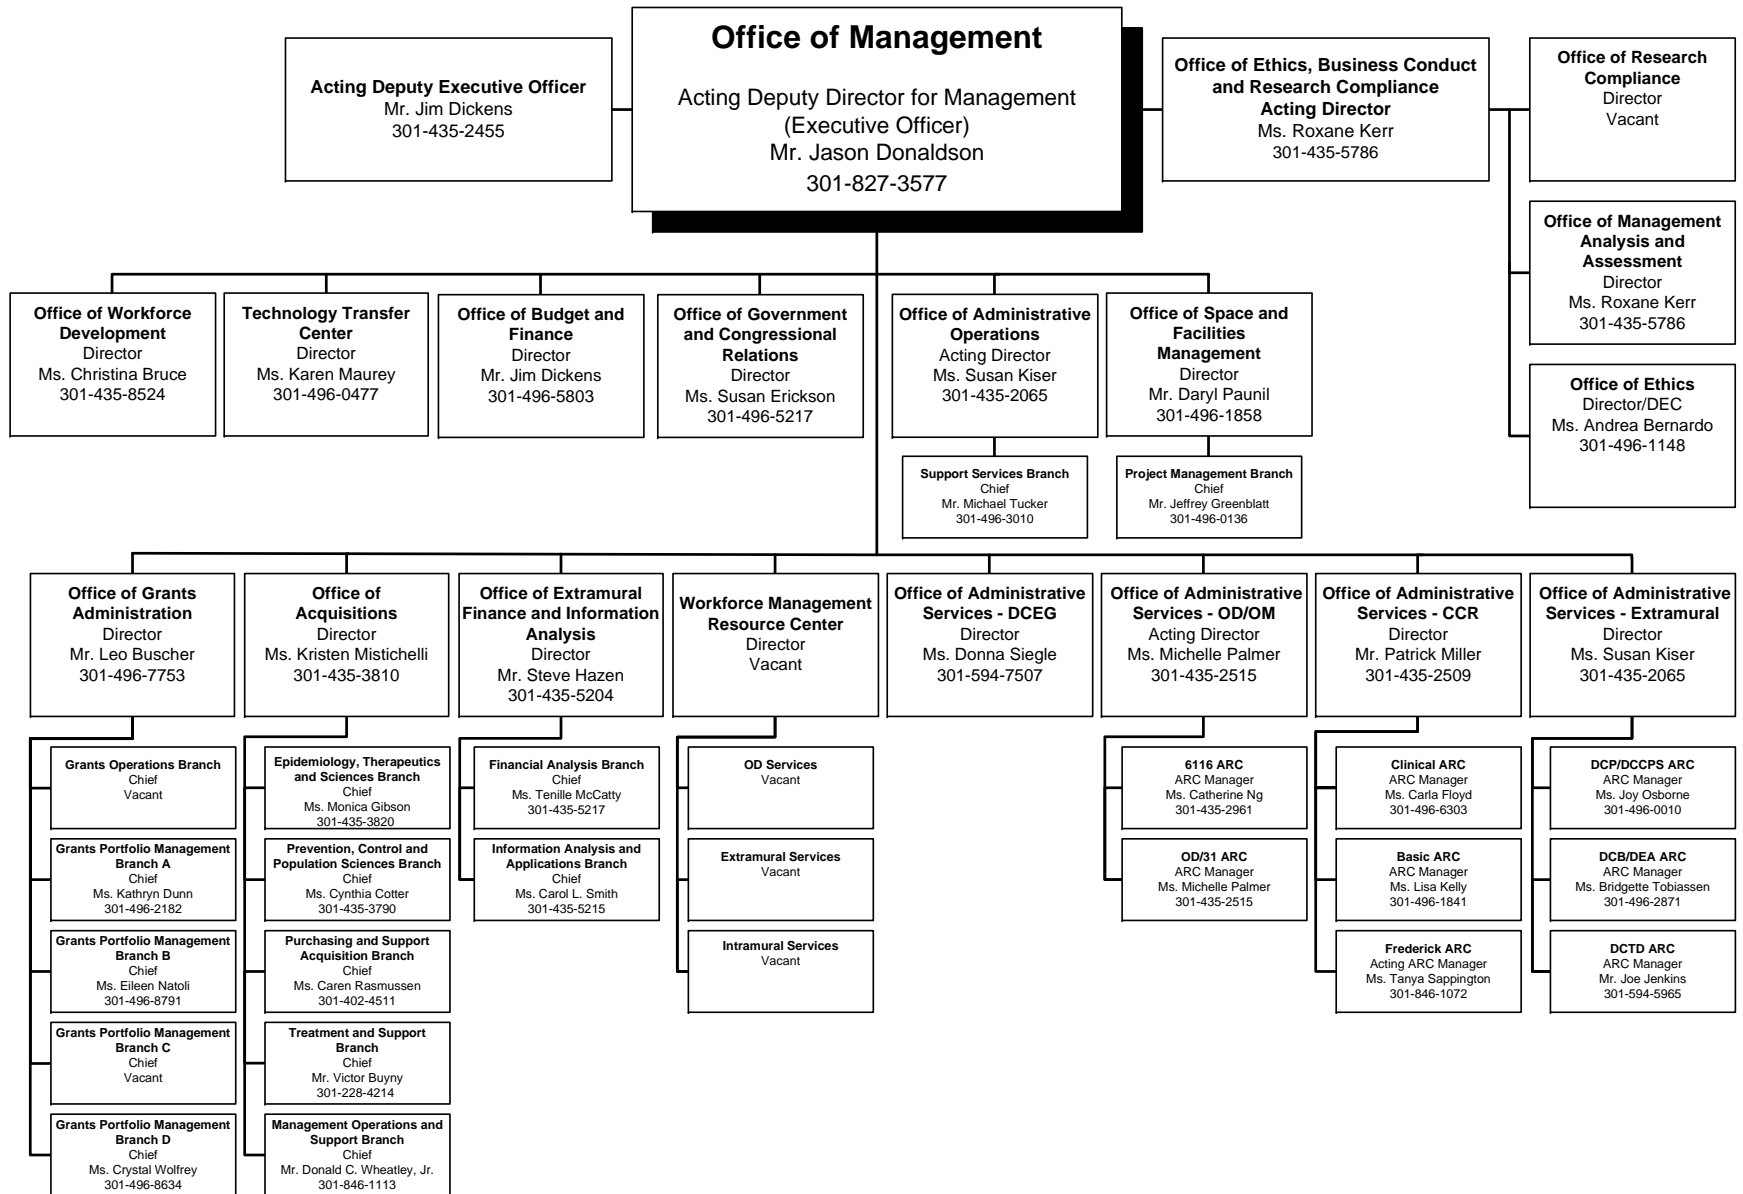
Office of Management

Acting Deputy Director for Management (Executive Officer)
Mr. Jason Donaldson
301-827-3577

Acting Deputy Executive Officer
Mr. Jim Dickens
301-435-2455

Office of Ethics, Business Conduct and Research Compliance
Acting Director
Ms. Roxane Kerr
301-435-5786

Office of Research Compliance
Director
Vacant

Office of Management Analysis and Assessment
Director
Ms. Roxane Kerr
301-435-5786

Office of Ethics
Director/DEC
Ms. Andrea Bernardo
301-496-1148

Office of Workforce Development
Director
Ms. Christina Bruce
301-435-8524

Technology Transfer Center
Director
Ms. Karen Maurey
301-496-0477

Office of Budget and Finance
Director
Mr. Jim Dickens
301-496-5803

Office of Government and Congressional Relations
Director
Ms. Susan Erickson
301-496-5217

Office of Administrative Operations
Acting Director
Ms. Susan Kiser
301-435-2065

Support Services Branch
Chief
Mr. Michael Tucker
301-496-3010

Office of Space and Facilities Management
Director
Mr. Daryl Paunil
301-496-1858

Project Management Branch
Chief
Mr. Jeffrey Greenblatt
301-496-0136

Office of Grants Administration
Director
Mr. Leo Buscher
301-496-7753

Grants Operations Branch
Chief
Vacant

Grants Portfolio Management Branch A
Chief
Ms. Kathryn Dunn
301-496-2182

Grants Portfolio Management Branch B
Chief
Ms. Eileen Natoli
301-496-8791

Grants Portfolio Management Branch C
Chief
Vacant

Grants Portfolio Management Branch D
Chief
Ms. Crystal Wolfrey
301-496-8634

Office of Acquisitions
Director
Ms. Kristen Mistichelli
301-435-3810

Epidemiology, Therapeutics and Sciences Branch
Chief
Ms. Monica Gibson
301-435-3820

Prevention, Control and Population Sciences Branch
Chief
Ms. Cynthia Cotter
301-435-3790

Purchasing and Support Acquisition Branch
Chief
Ms. Caren Rasmussen
301-402-4511

Treatment and Support Branch
Chief
Mr. Victor Buyny
301-228-4214

Management Operations and Support Branch
Chief
Mr. Donald C. Wheatley, Jr.
301-846-1113

Office of Extramural Finance and Information Analysis
Director
Mr. Steve Hazen
301-435-5204

Financial Analysis Branch
Chief
Ms. Tenille McCatty
301-435-5217

Information Analysis and Applications Branch
Chief
Ms. Carol L. Smith
301-435-5215

Workforce Management Resource Center
Director
Vacant

OD Services
Vacant

Extramural Services
Vacant

Intramural Services
Vacant

Office of Administrative Services - DCEG
Director
Ms. Donna Siegle
301-594-7507

Office of Administrative Services - OD/OM
Acting Director
Ms. Michelle Palmer
301-435-2515

6116 ARC
ARC Manager
Ms. Catherine Ng
301-435-2961

OD/31 ARC
ARC Manager
Ms. Michelle Palmer
301-435-2515

Office of Administrative Services - CCR
Director
Mr. Patrick Miller
301-435-2509

Clinical ARC
ARC Manager
Ms. Carla Floyd
301-496-6303

Basic ARC
ARC Manager
Ms. Lisa Kelly
301-496-1841

Frederick ARC
Acting ARC Manager
Ms. Tanya Sappington
301-846-1072

Office of Administrative Services - Extramural
Director
Ms. Susan Kiser
301-435-2065

DCP/DCCPS ARC
ARC Manager
Ms. Joy Osborne
301-496-0010

DCB/DEA ARC
ARC Manager
Ms. Bridgette Tobiassen
301-496-2871

DCTD ARC
ARC Manager
Mr. Joe Jenkins
301-594-5965